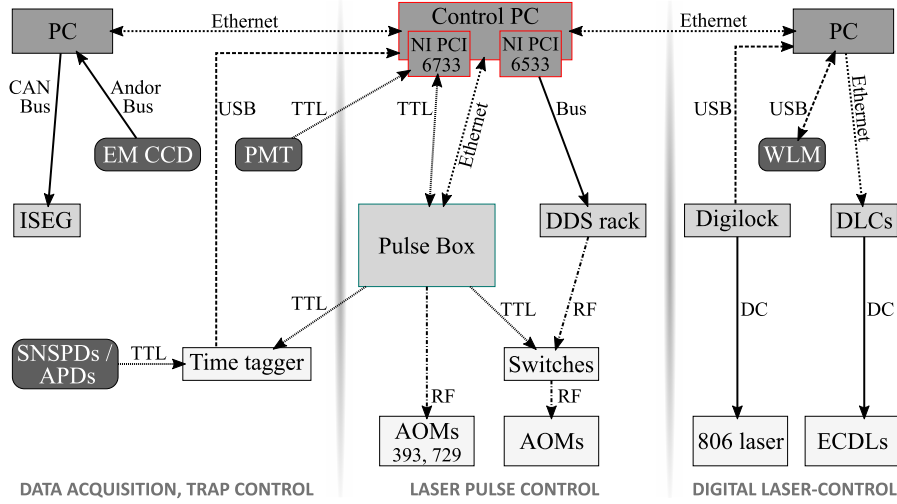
PC
Ethernet
Control PC
Ethernet
PC
NI PCI 6733
NI PCI 6533
CAN Bus
Andor Bus
USB
TTL
TTL
Ethernet
Bus
USB
USB
Ethernet
EM CCD
PMT
WLM
ISEG
Pulse Box
DDS rack
Digilock
DLCs
TTL
TTL
RF
DC
DC
SNSPDs / APDs
TTL
Time tagger
Switches
RF
RF
AOMs 393, 729
AOMs
806 laser
ECDLs
DATA ACQUISITION, TRAP CONTROL
LASER PULSE CONTROL
DIGITAL LASER-CONTROL